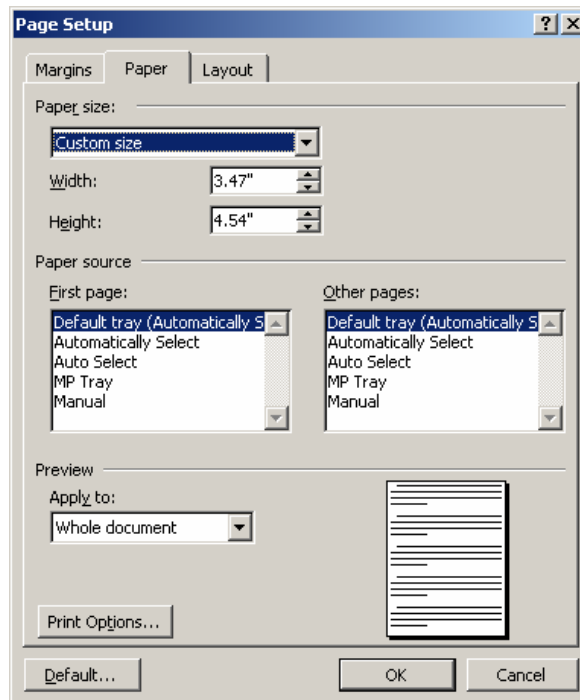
Page Setup

?

Margins

Paper

Layout

Paper size:

Custom size

Width:

3.47"

Height:

4.54"

Paper source

First page:

Default tray (Automatically S
Automatically Select
Auto Select
MP Tray
Manual

Other pages:

Default tray (Automatically S
Automatically Select
Auto Select
MP Tray
Manual

Preview

Apply to:

Whole document

Print Options...

Default...

OK

Cancel